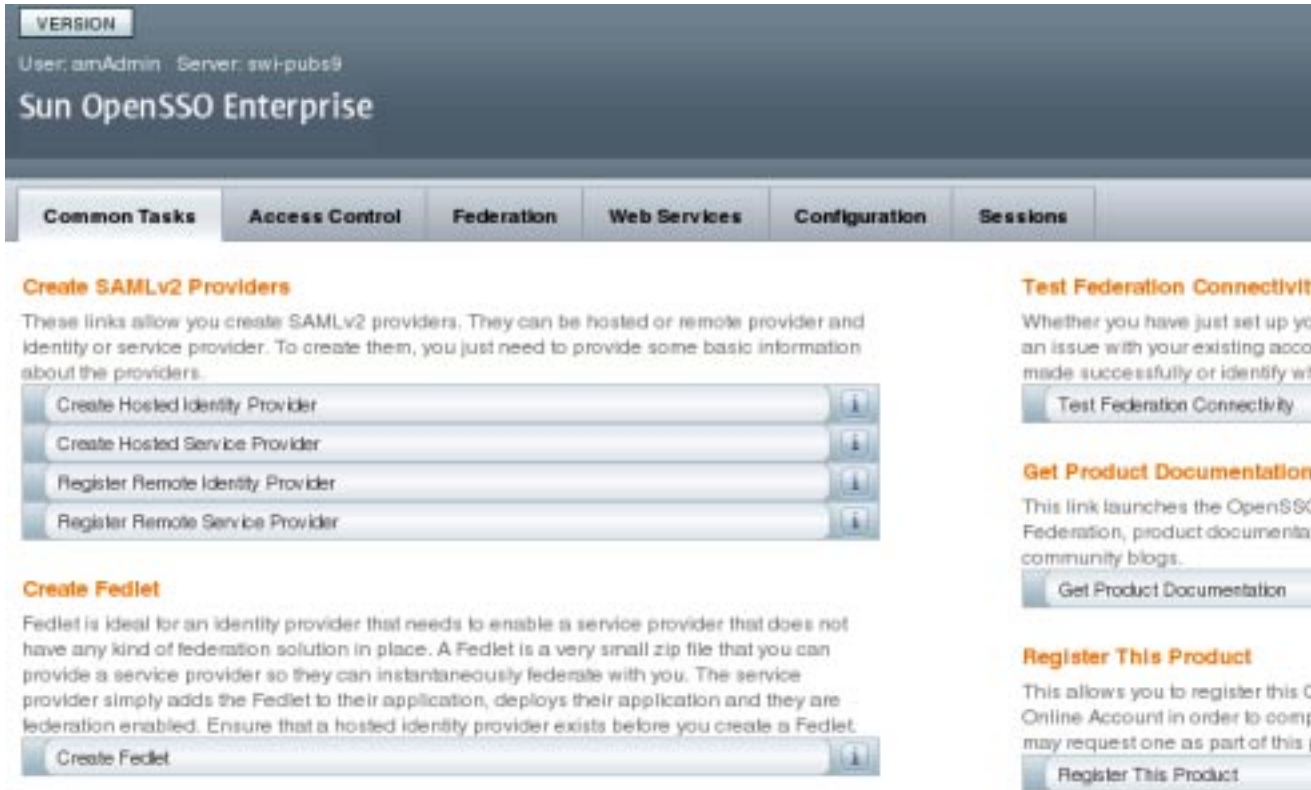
VERSION

User: amAdmin Server: swi-pubs9

Sun OpenSSO Enterprise

Common Tasks Access Control Federation Web Services Configuration Sessions

Create SAMLv2 Providers

These links allow you create SAMLv2 providers. They can be hosted or remote provider and identity or service provider. To create them, you just need to provide some basic information about the providers.

Create Hosted Identity Provider i

Create Hosted Service Provider i

Register Remote Identity Provider i

Register Remote Service Provider i

Create Fedlet

Fedlet is ideal for an identity provider that needs to enable a service provider that does not have any kind of federation solution in place. A Fedlet is a very small zip file that you can provide a service provider so they can instantaneously federate with you. The service provider simply adds the Fedlet to their application, deploys their application and they are federation enabled. Ensure that a hosted identity provider exists before you create a Fedlet.

Create Fedlet i

Test Federation Connectivit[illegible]

Whether you have just set up yo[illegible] an issue with your existing acco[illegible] made successfully or identify wh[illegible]

Test Federation Connectivity

Get Product Documentation

This link launches the OpenSS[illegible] Federation, product documenta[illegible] community blogs.

Get Product Documentation

Register This Product

This allows you to register this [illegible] Online Account in order to comp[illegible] may request one as part of this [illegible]

Register This Product